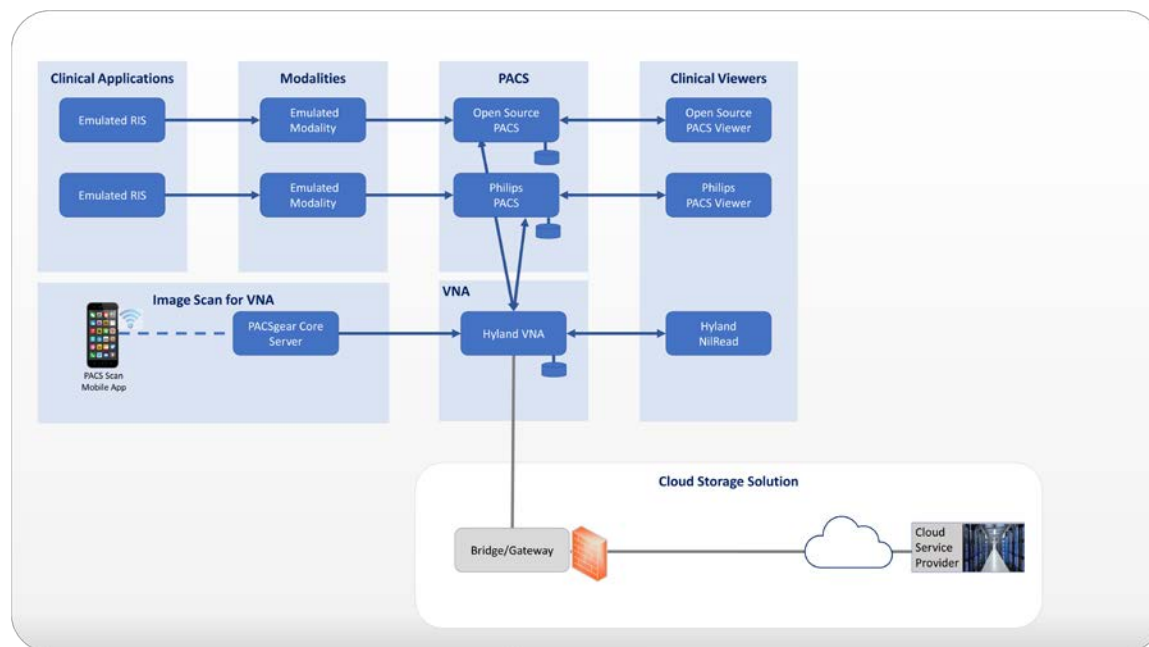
Clinical Applications

Emulated RIS

Emulated RIS

Modalities

Emulated Modality

Emulated Modality

PACS

Open Source PACS

Philips PACS

Clinical Viewers

Open Source PACS Viewer

Philips PACS Viewer

Image Scan for VNA

PACS Scan Mobile App

PACSgear Core Server

VNA

Hyland VNA

Hyland NilRead

Cloud Storage Solution

Bridge/Gateway

Cloud Service Provider